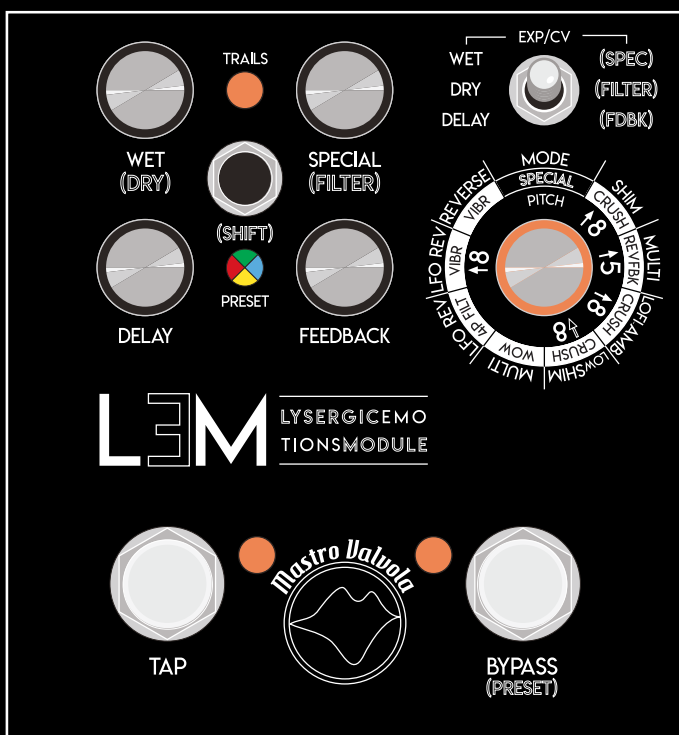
TRAILS

WET
(DRY)

SPECIAL
(FILTER)

(SHIFT)

PRESET

DELAY

FEEDBACK

EXP/CV
WET
DRY
DELAY
(SPEC)
(FILTER)
(FDBK)

MODE
SPECIAL
PITCH
SHIM
CRUSH
MULTI
REVFBK
LOFI
AMB
CRUSH
LOWSHIM
CRUSH
WOW
MULTI
4P FILT
LFO REV
VIBR
LFO REV
REVERSE
VIBR
↑8
↑5
↓8
↑8
↓8

L3M
LYSERGICEMO
TIONSMODULE

Mastro Valvola

TAP

BYPASS
(PRESET)